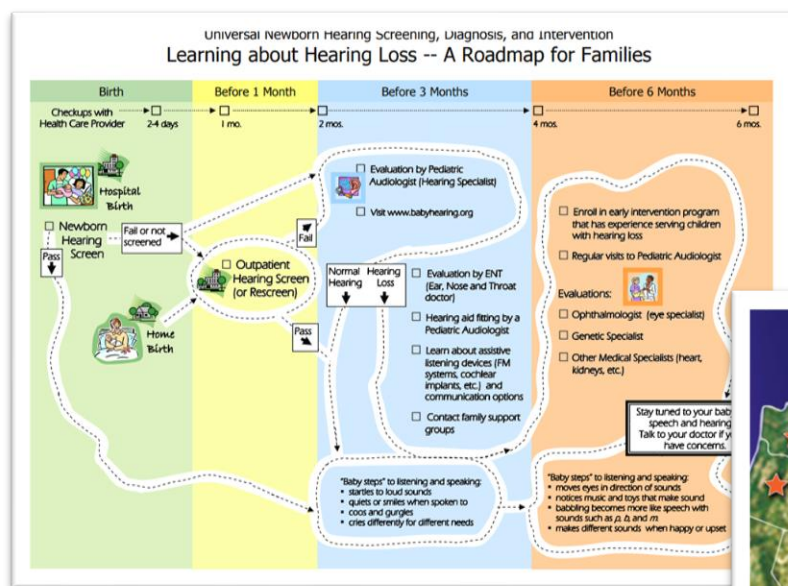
Universal Newborn Hearing Screening, Diagnosis, and Intervention
Learning about Hearing Loss -- A Roadmap for Families

Birth
Before 1 Month
Before 3 Months
Before 6 Months

Checkups with Health Care Provider
2-4 days
1 mo.
2 mos.
4 mos.
6 mos.

Hospital Birth

Newborn Hearing Screen

Fail or not screened

Pass

Home Birth

Outpatient Hearing Screen (or Rescreen)

Fail

Pass

Evaluation by Pediatric Audiologist (Hearing Specialist)

Visit www.babyhearing.org

Normal Hearing
Hearing Loss

Evaluation by ENT (Ear, Nose and Throat doctor)

Hearing aid fitting by a Pediatric Audiologist

Learn about assistive listening devices (FM systems, cochlear implants, etc.) and communication options

Contact family support groups

"Baby steps" to listening and speaking:
• startles to loud sounds
• quiets or smiles when spoken to
• coos and gurgles
• cries differently for different needs

Enroll in early intervention program that has experience serving children with hearing loss

Regular visits to Pediatric Audiologist

Evaluations:

Ophthalmologist (eye specialist)

Genetic Specialist

Other Medical Specialists (heart, kidneys, etc.)

Stay tuned to your bab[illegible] speech and hearing Talk to your doctor if y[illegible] have concerns.

"Baby steps" to listening and speaking:
• moves eyes in direction of sounds
• notices music and toys that make sound
• babbling becomes more like speech with sounds such as $p$, $b$ and $m$
• makes different sounds when happy or upset